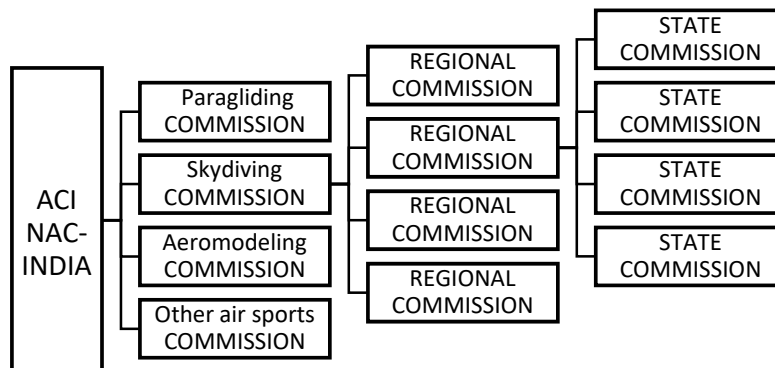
ACI NAC-INDIA

Paragliding COMMISSION

Skydiving COMMISSION

Aeromodeling COMMISSION

Other air sports COMMISSION

REGIONAL COMMISSION

REGIONAL COMMISSION

REGIONAL COMMISSION

REGIONAL COMMISSION

STATE COMMISSION

STATE COMMISSION

STATE COMMISSION

STATE COMMISSION